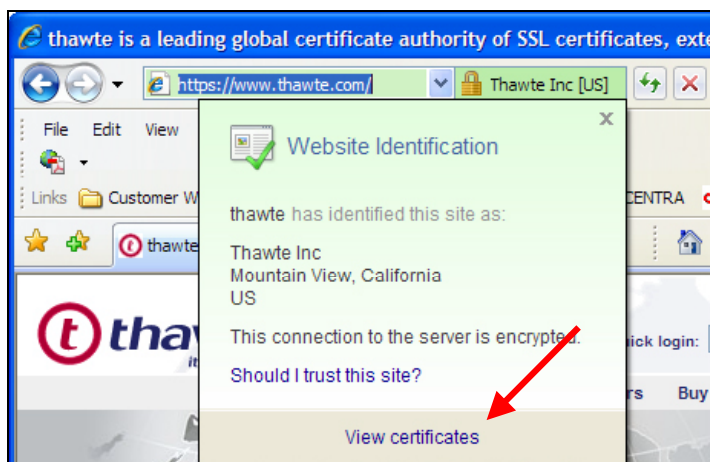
thawte is a leading global certificate authority of SSL certificates, exte

https://www.thawte.com/

Thawte Inc [US]

File Edit View

Links Customer W

CENTRA

thawte

Website Identification

thawte has identified this site as:

Thawte Inc
Mountain View, California
US

This connection to the server is encrypted.

Should I trust this site?

View certificates

thaw

it

ick login:

rs Buy